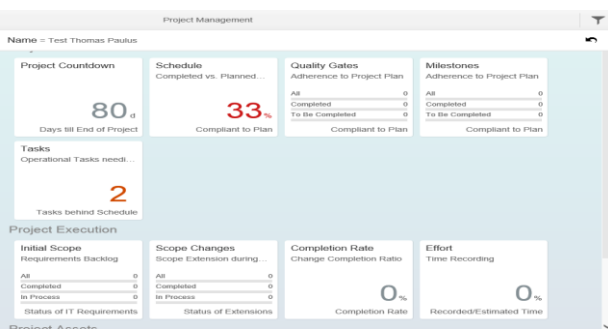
Project Management

Name = Test Thomas Paulus

Project Countdown

80 d

Days till End of Project

Schedule
Completed vs. Planned...

33 %

Compliant to Plan

Quality Gates
Adherence to Project Plan

| All | 0 |
|---|---|
| Completed | 0 |
| To Be Completed | 0 |

Compliant to Plan

Milestones
Adherence to Project Plan

| All | 0 |
|---|---|
| Completed | 0 |
| To Be Completed | 0 |

Compliant to Plan

Tasks
Operational Tasks needi...

2

Tasks behind Schedule

Project Execution

Initial Scope
Requirements Backlog

| All | 0 |
|---|---|
| Completed | 0 |
| In Process | 0 |

Status of IT Requirements

Scope Changes
Scope Extension during...

| All | 0 |
|---|---|
| Completed | 0 |
| In Process | 0 |

Status of Extensions

Completion Rate
Change Completion Ratio

0 %

Completion Rate

Effort
Time Recording

0 %

Recorded/Estimated Time

Project Assets